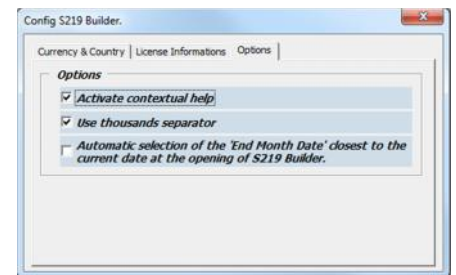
Config S219 Builder.

Currency & Country | License Informations | Options

Options

Activate contextual help

Use thousands separator

Automatic selection of the 'End Month Date' closest to the current date at the opening of S219 Builder.